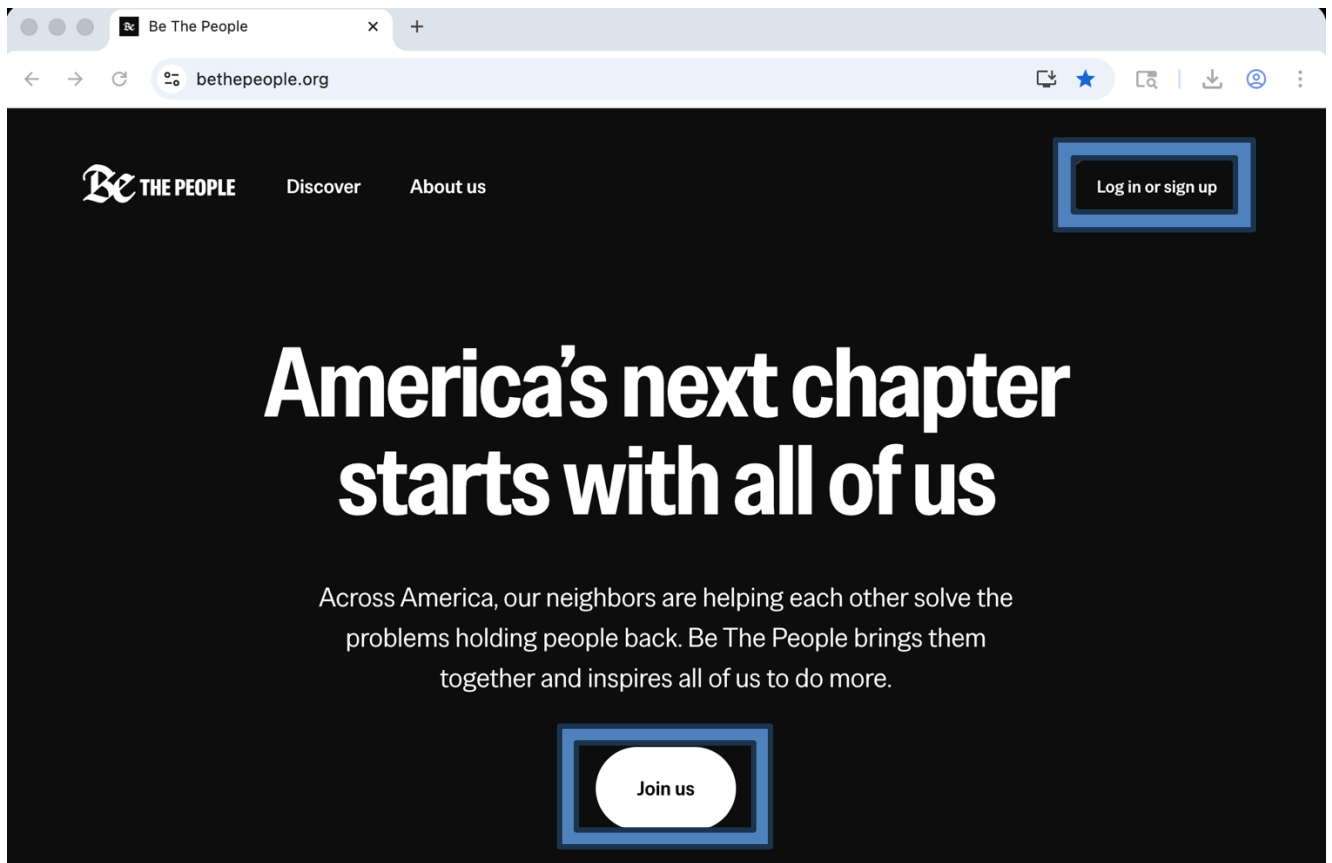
Be The People ×

bethepeople.org

Be THE PEOPLE Discover About us

Log in or sign up

America's next chapter starts with all of us

Across America, our neighbors are helping each other solve the problems holding people back. Be The People brings them together and inspires all of us to do more.

Join us